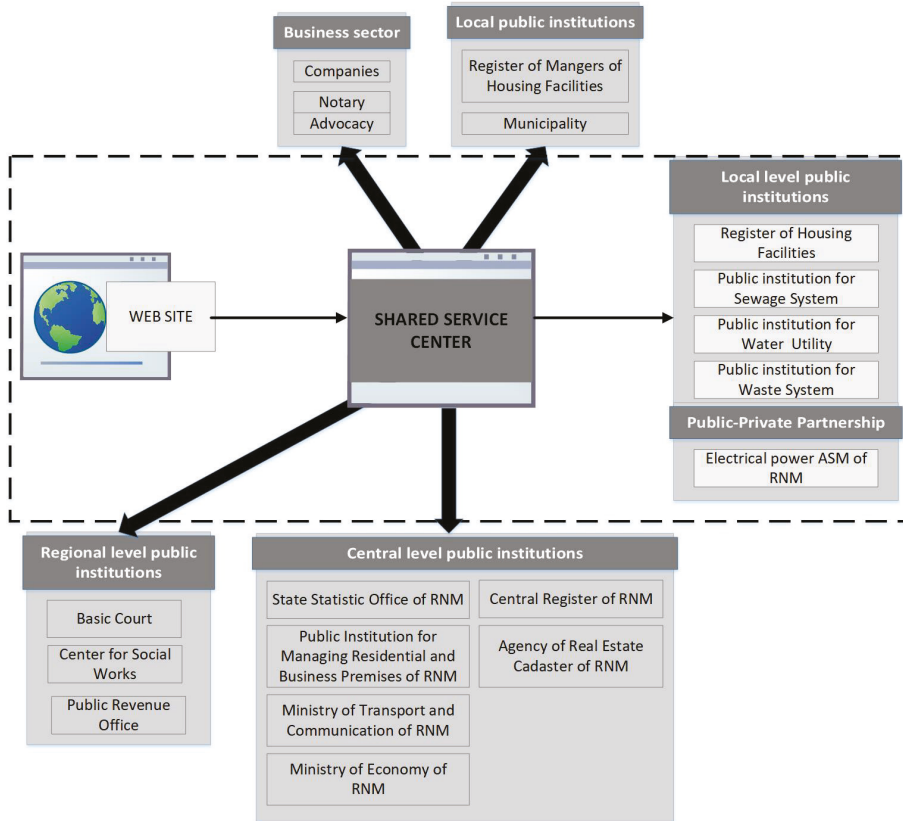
Business sector

Companies

Notary

Advocacy

Local public institutions

Register of Mangers of Housing Facilities

Municipality

Local level public institutions

Register of Housing Facilities

Public institution for Sewage System

Public institution for Water Utility

Public institution for Waste System

Public-Private Partnership

Electrical power ASM of RNM

WEB SITE

SHARED SERVICE CENTER

Regional level public institutions

Basic Court

Center for Social Works

Public Revenue Office

Central level public institutions

State Statistic Office of RNM

Public Institution for Managing Residential and Business Premises of RNM

Ministry of Transport and Communication of RNM

Ministry of Economy of RNM

Central Register of RNM

Agency of Real Estate Cadaster of RNM